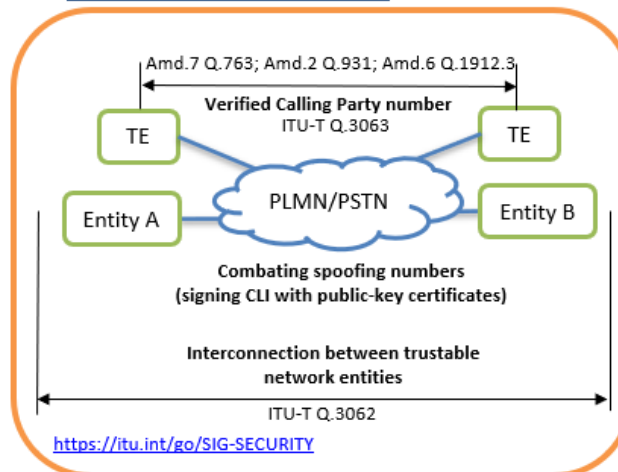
Amd.7 Q.763; Amd.2 Q.931; Amd.6 Q.1912.3

Verified Calling Party number
ITU-T Q.3063

TE

TE

PLMN/PSTN

Entity A

Entity B

Combating spoofing numbers
(signing CLI with public-key certificates)

Interconnection between trustable network entities

ITU-T Q.3062

https://itu.int/go/SIG-SECURITY